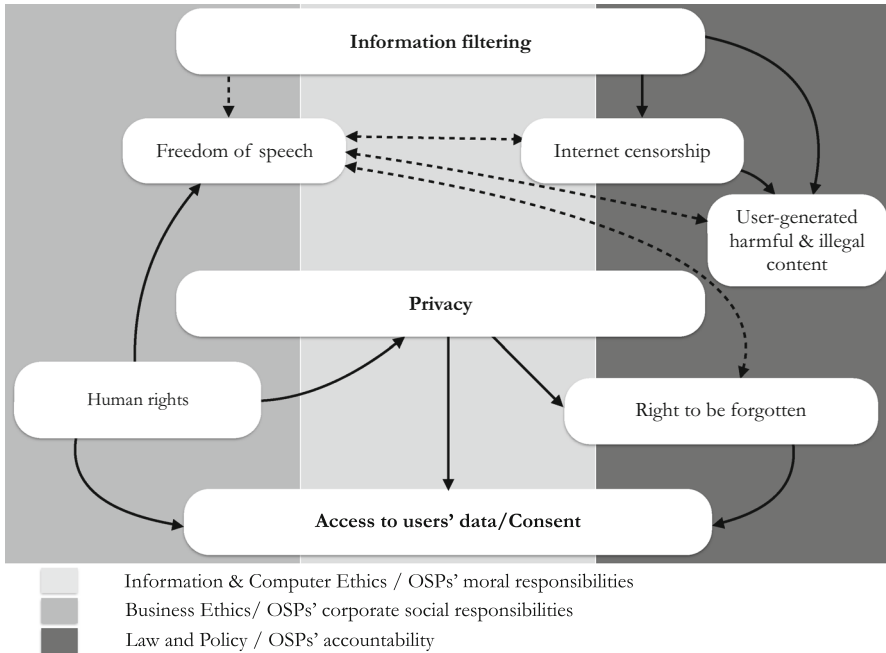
Information filtering

Freedom of speech

Internet censorship

User-generated harmful & illegal content

Privacy

Human rights

Right to be forgotten

Access to users' data/Consent

Information & Computer Ethics / OSPs' moral responsibilities
Business Ethics/ OSPs' corporate social responsibilities
Law and Policy / OSPs' accountability